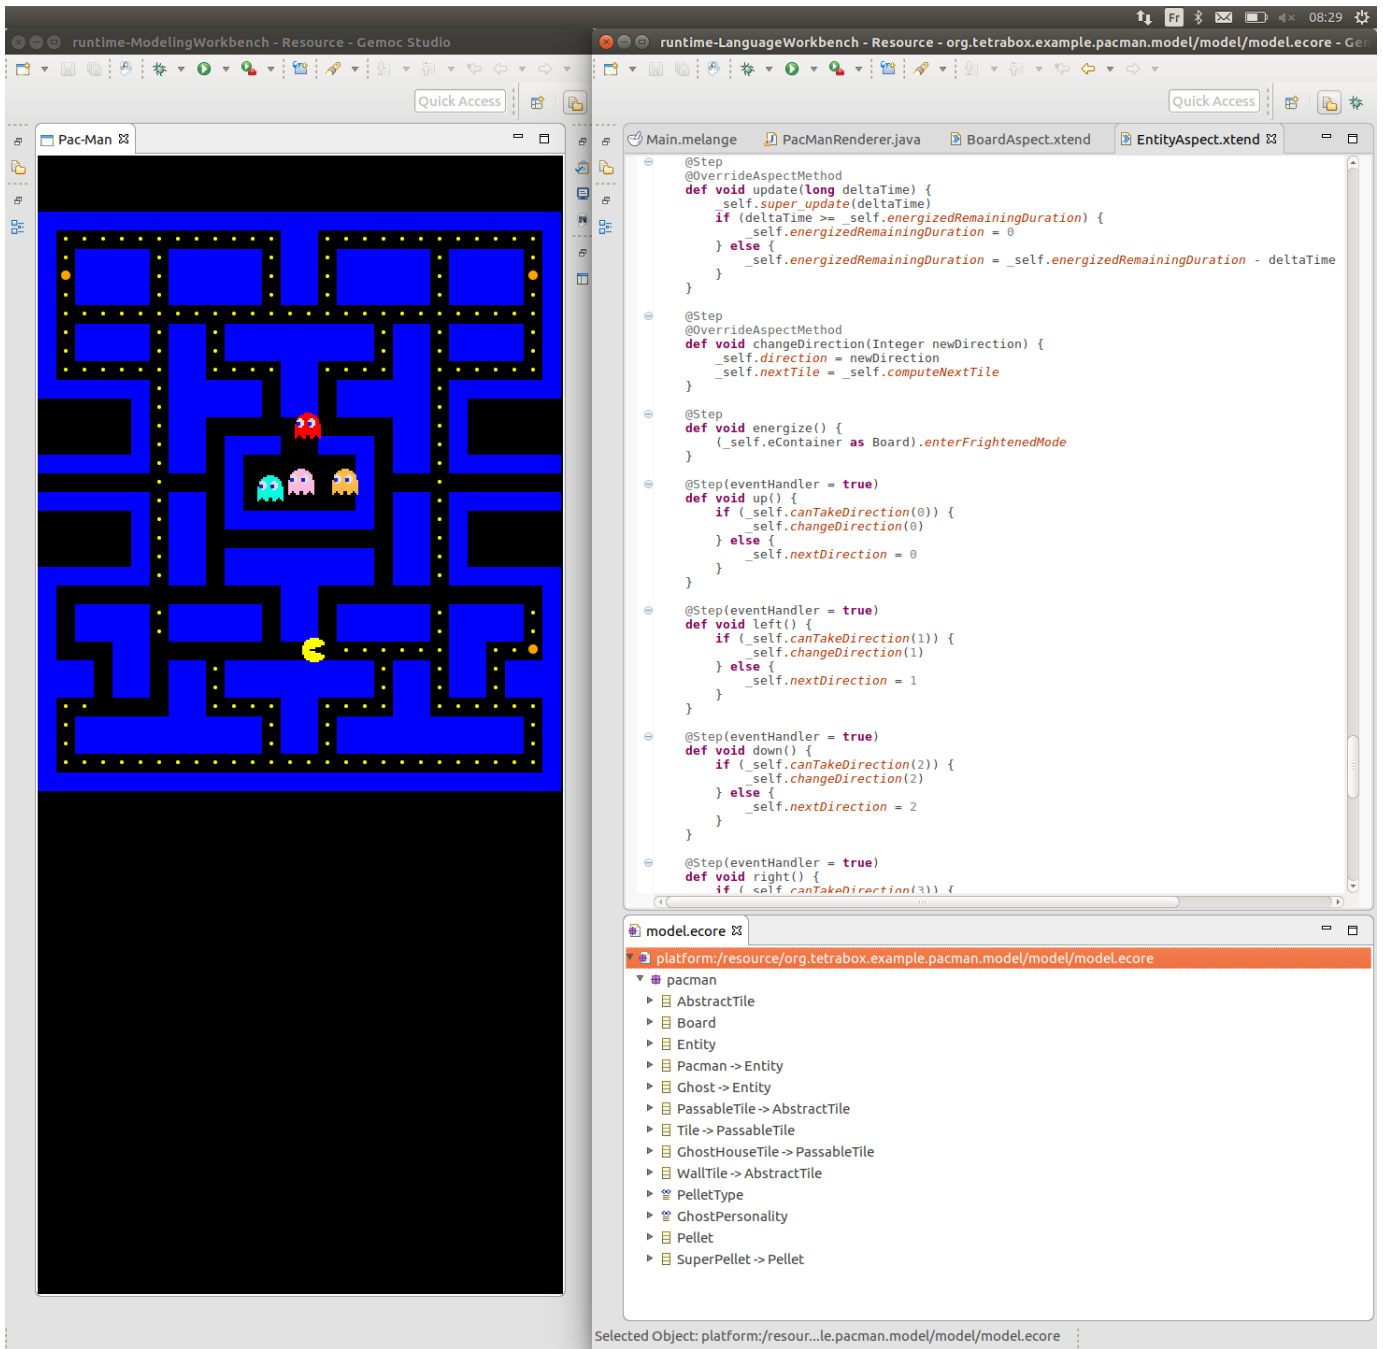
Fr 08:29

runtime-ModelingWorkbench - Resource - Gemoc Studio

Quick Access

Pac-Man

runtime-LanguageWorkbench - Resource - org.tetrabox.example.pacman.model/model/model.ecore - Ge

Quick Access

Main.melange PacManRenderer.java BoardAspect.xtend EntityAspect.xtend

@Step
@OverrideAspectMethod
def void update(long deltaTime) {
_self.super_update(deltaTime)
if (deltaTime >= _self.energizedRemainingDuration) {
_self.energizedRemainingDuration = 0
} else {
_self.energizedRemainingDuration = _self.energizedRemainingDuration - deltaTime
}
}

@Step
@OverrideAspectMethod
def void changeDirection(Integer newDirection) {
_self.direction = newDirection
_self.nextTile = _self.computeNextTile
}

@Step
def void energize() {
(_self.eContainer as Board).enterFrightenedMode
}

@Step(eventHandler = true)
def void up() {
if (_self.canTakeDirection(0)) {
_self.changeDirection(0)
} else {
_self.nextDirection = 0
}
}

@Step(eventHandler = true)
def void left() {
if (_self.canTakeDirection(1)) {
_self.changeDirection(1)
} else {
_self.nextDirection = 1
}
}

@Step(eventHandler = true)
def void down() {
if (_self.canTakeDirection(2)) {
_self.changeDirection(2)
} else {
_self.nextDirection = 2
}
}

@Step(eventHandler = true)
def void right() {
if (_self.canTakeDirection(3)) {

model.ecore

platform:/resource/org.tetrabox.example.pacman.model/model/model.ecore
pacman
AbstractTile
Board
Entity
Pacman -> Entity
Ghost -> Entity
PassableTile -> AbstractTile
Tile -> PassableTile
GhostHouseTile -> PassableTile
WallTile -> AbstractTile
PelletType
GhostPersonality
Pellet
SuperPellet -> Pellet

Selected Object: platform:/resour...le.pacman.model/model/model.ecore